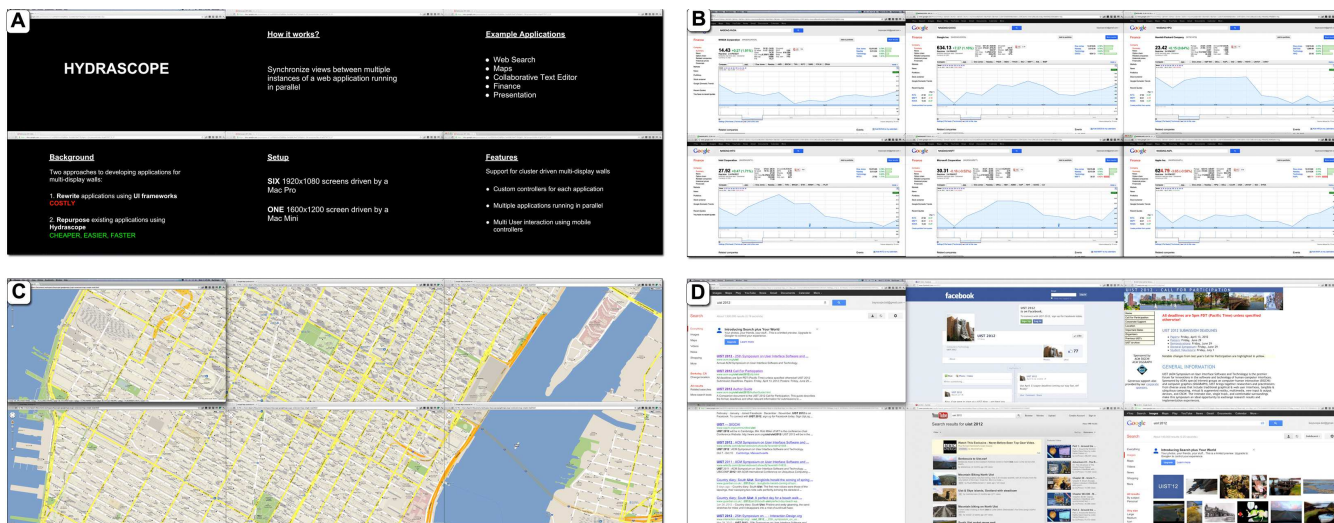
A

HYDRASCOPE

How it works?

Synchronize views between multiple instances of a web application running in parallel

Example Applications

- Web Search
- Maps
- Collaborative Text Editor
- Finance
- Presentation

Background

Two approaches to developing applications for multi-display walls:

1. Rewrite applications using UI frameworks
COSTLY

2. Repurpose existing applications using Hydrascope
CHEAPER, EASIER, FASTER

Setup

SIX 1920x1080 screens driven by a Mac Pro

ONE 1600x1200 screen driven by a Mac Mini

Features

Support for cluster driven multi-display walls

- Custom controllers for each application
- Multiple applications running in parallel
- Multi User interaction using mobile controllers

B

Google

Finance

14.43

634.13

23.42

27.92

38.31

624.79

C

D

uist 2012

Search

facebook

UIST 2012

UIST 2012 CALL FOR PARTICIPATION

All deadlines are 5pm PST (Pacific Time) unless specified otherwise!

UIST 2012 SUBMISSION DEADLINES

GENERAL INFORMATION

Search results for uist 2012

Google

uist 2012

UIST'12

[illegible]